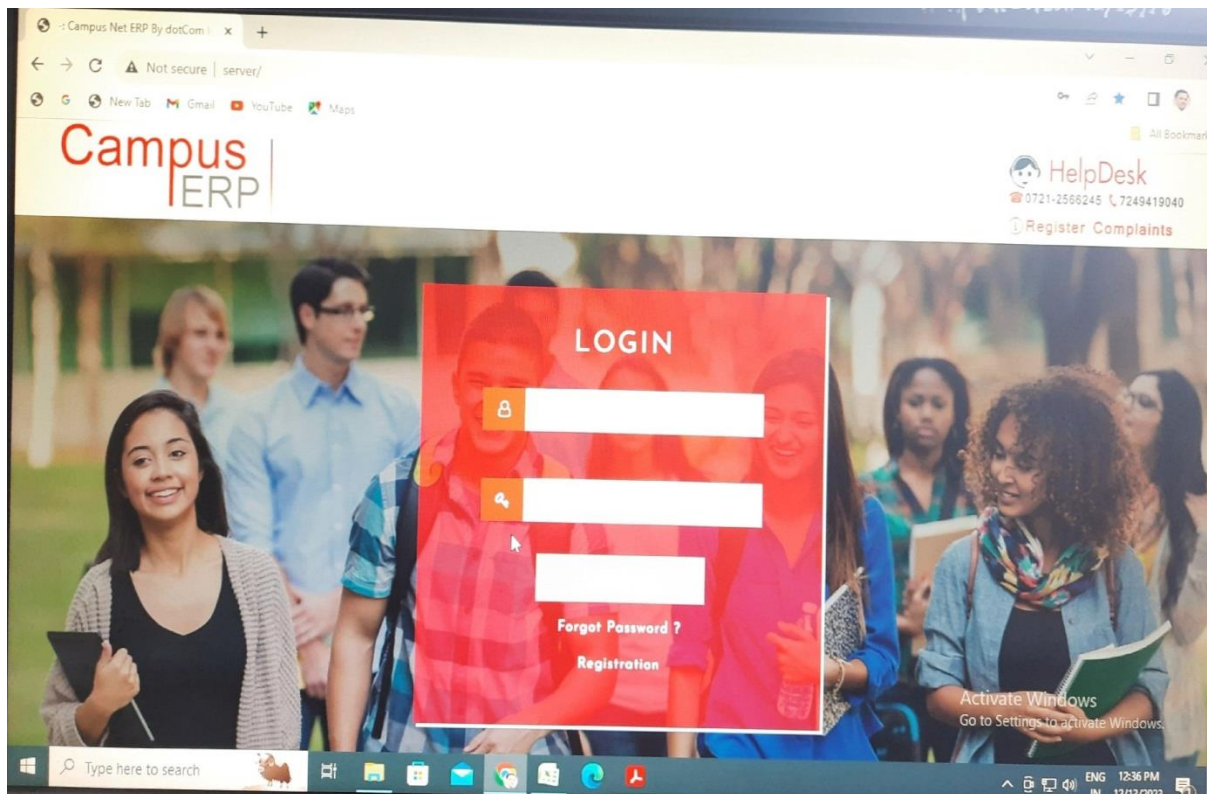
:: Campus Net ERP By dotCom

Not secure | server/

G New Tab Gmail YouTube Maps

All Bookmarks

Campus ERP

HelpDesk
0721-2566245 7249419040
Register Complaints

LOGIN

Forgot Password ?

Registration

Activate Windows
Go to Settings to activate Windows.

Type here to search

ENG IN 12:36 PM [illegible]